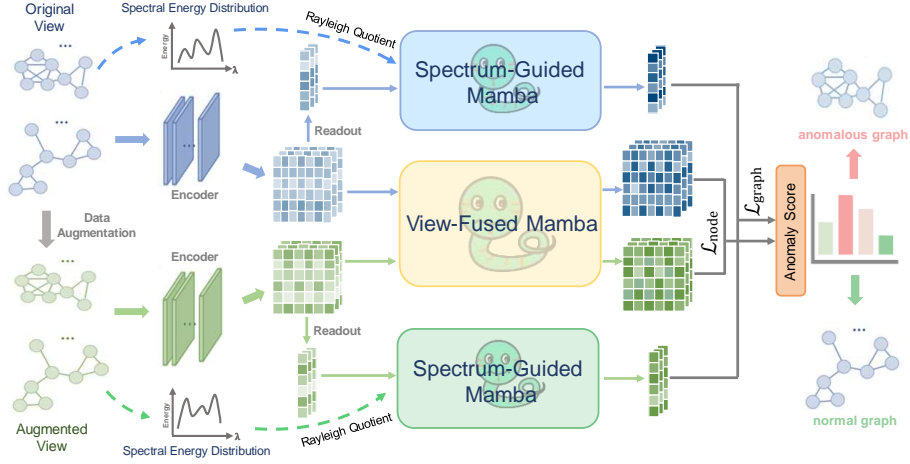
Original View

Spectral Energy Distribution

Energy

λ

Rayleigh Quotient

Spectrum-Guided Mamba

Readout

Encoder

View-Fused Mamba

$\mathcal{L}_{node}$

$\mathcal{L}_{graph}$

Anomaly Score

anomalous graph

Data Augmentation

Encoder

Readout

Spectrum-Guided Mamba

Augmented View

Energy

λ

Spectral Energy Distribution

Rayleigh Quotient

normal graph